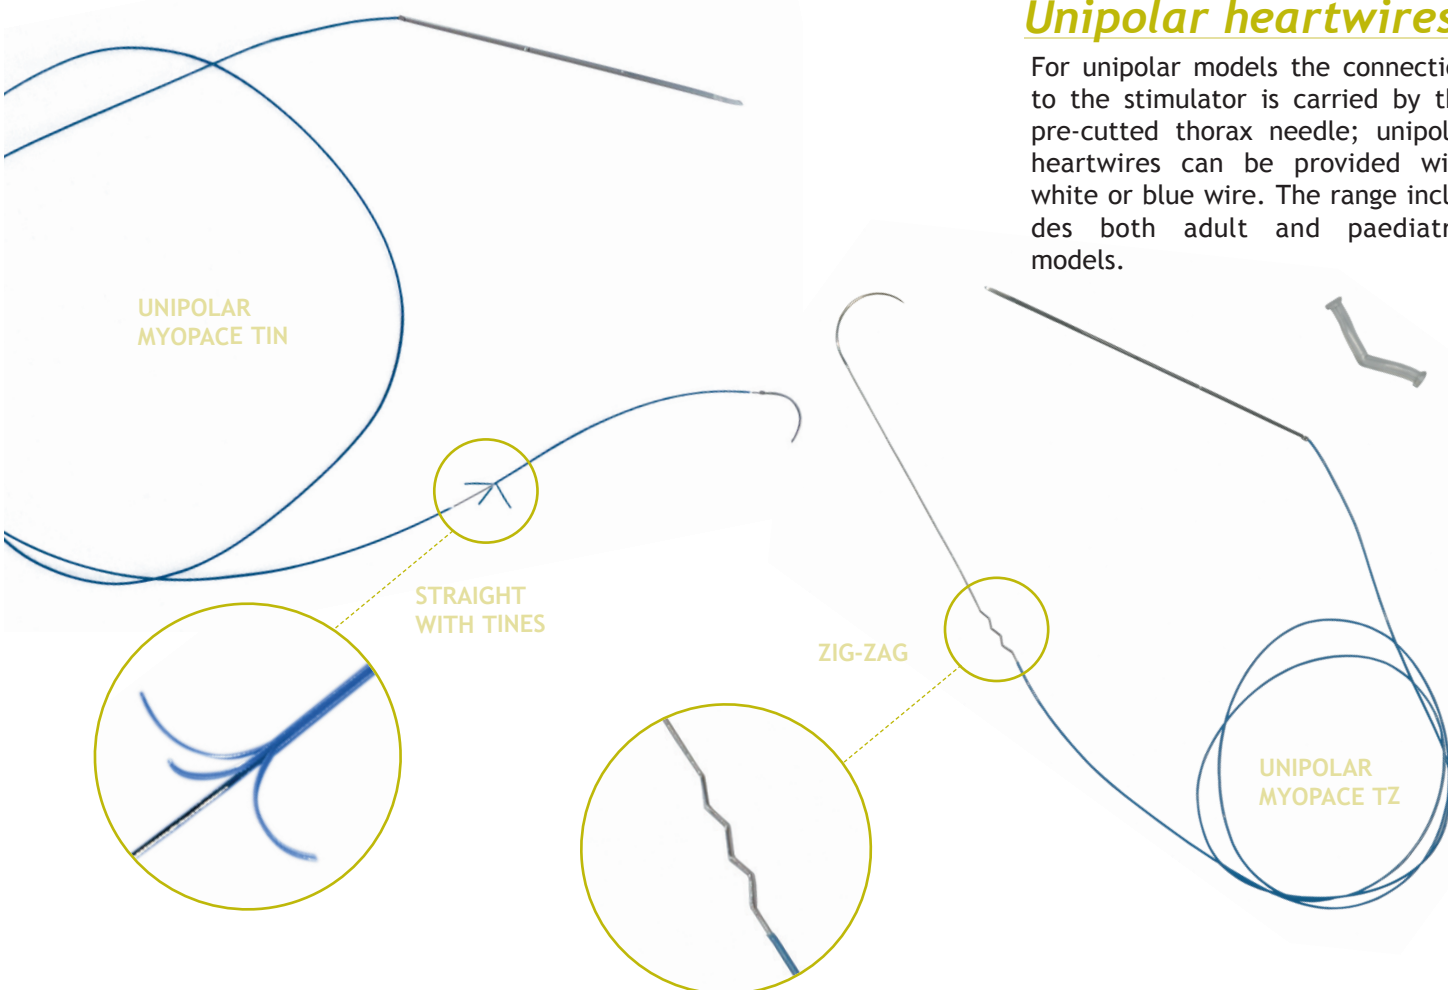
Unipolar heartwires

For unipolar models the connecti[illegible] to the stimulator is carried by t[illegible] pre-cutted thorax needle; unipol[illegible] heartwires can be provided wi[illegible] white or blue wire. The range incl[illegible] des both adult and paediatr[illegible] models.

UNIPOLAR
MYOPACE TIN

STRAIGHT
WITH TINES

ZIG-ZAG

UNIPOLAR
MYOPACE TZ